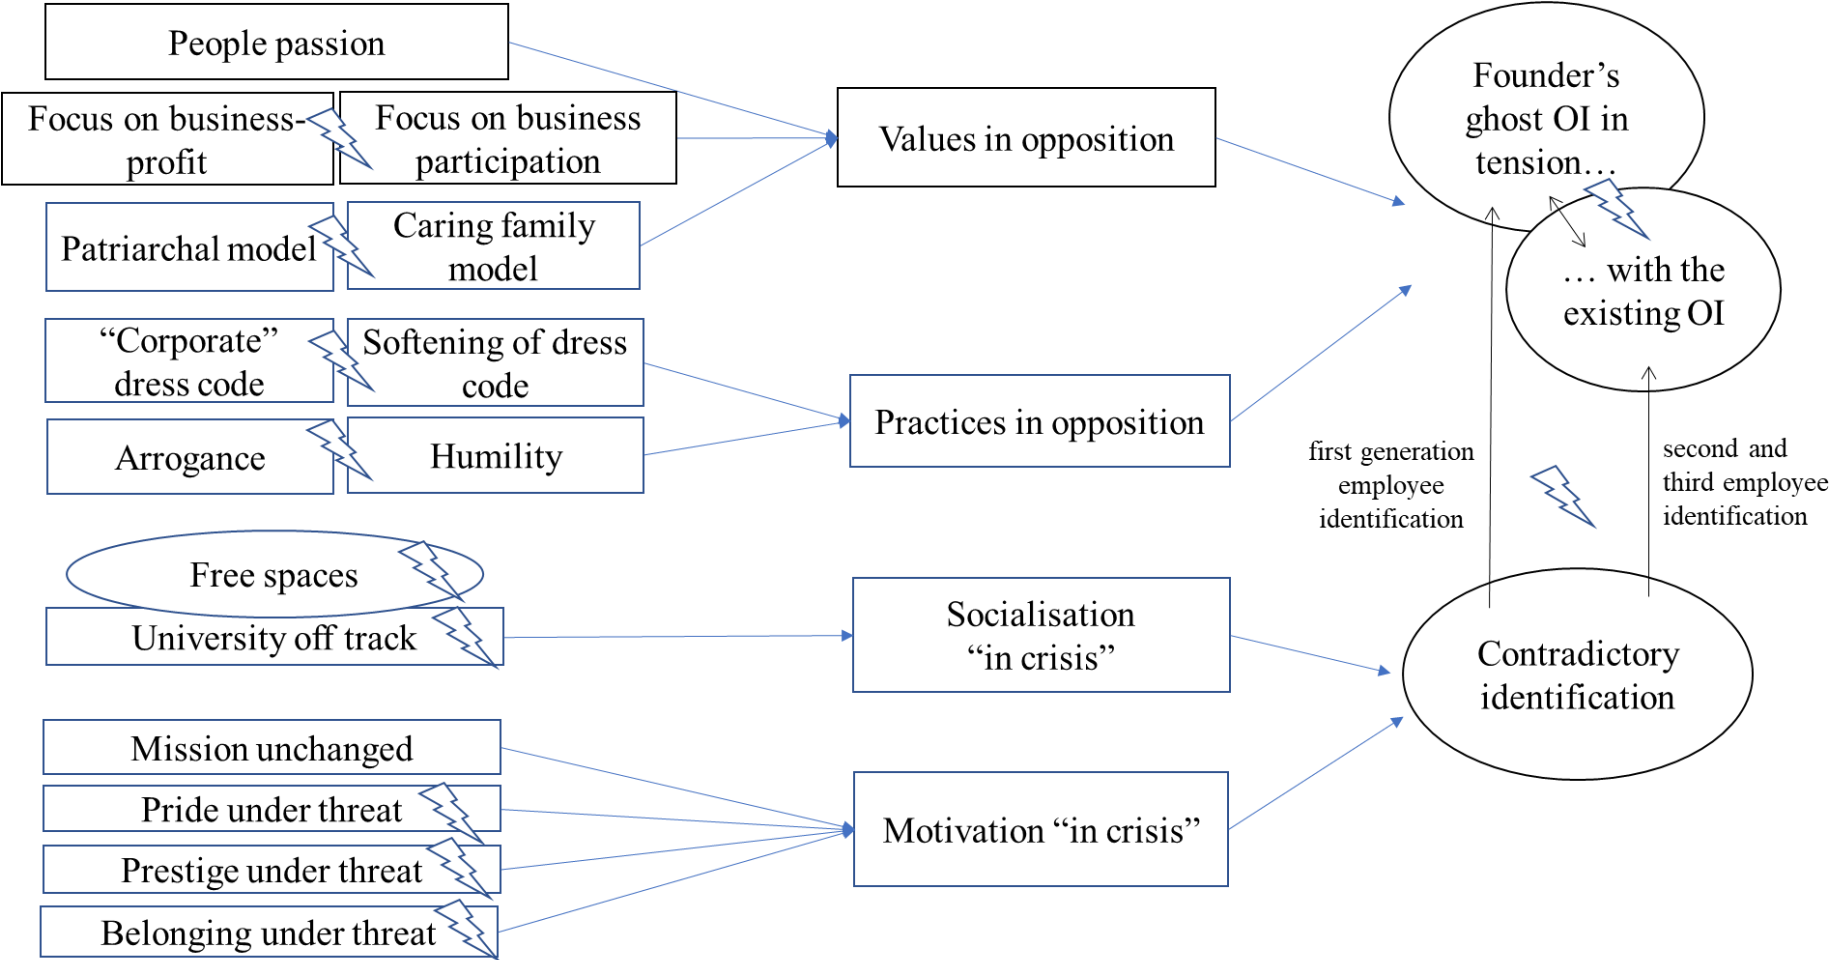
People passion

Focus on business-profit

Focus on business participation

Patriarchal model

Caring family model

"Corporate" dress code

Softening of dress code

Arrogance

Humility

Free spaces

University off track

Mission unchanged

Pride under threat

Prestige under threat

Belonging under threat

Values in opposition

Practices in opposition

Socialisation "in crisis"

Motivation "in crisis"

Founder's ghost OI in tension…

… with the existing OI

first generation employee identification

second and third employee identification

Contradictory identification